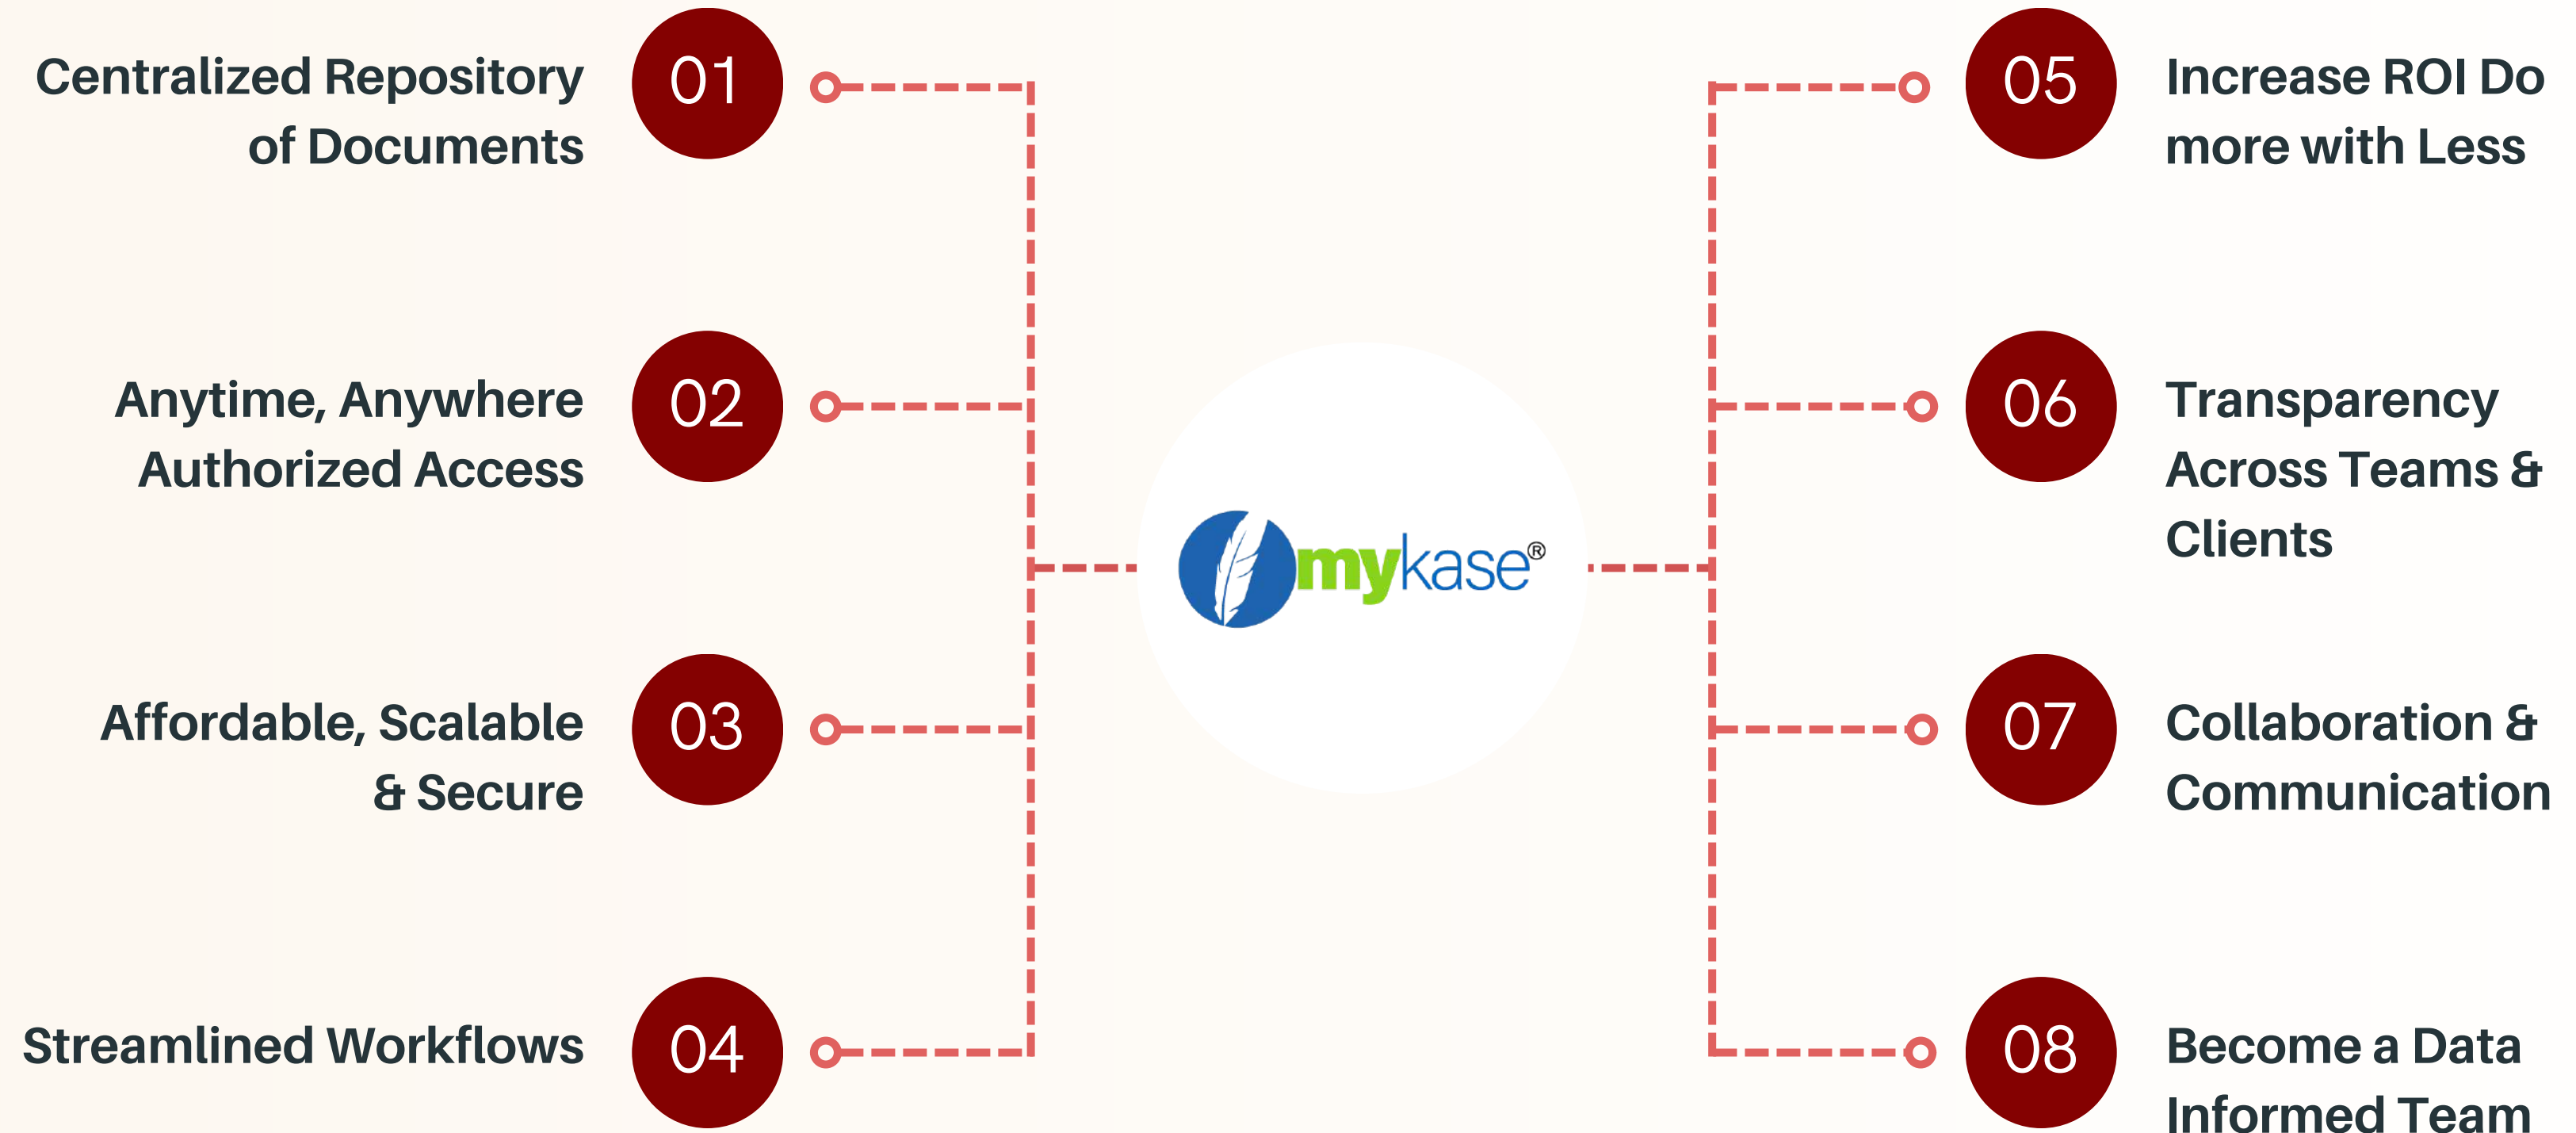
Centralized Repository of Documents

01

Anytime, Anywhere Authorized Access

02

Affordable, Scalable & Secure

03

Streamlined Workflows

04

mykase®

05

Increase ROI Do more with Less

06

Transparency Across Teams & Clients

07

Collaboration & Communication

08

Become a Data Informed Team